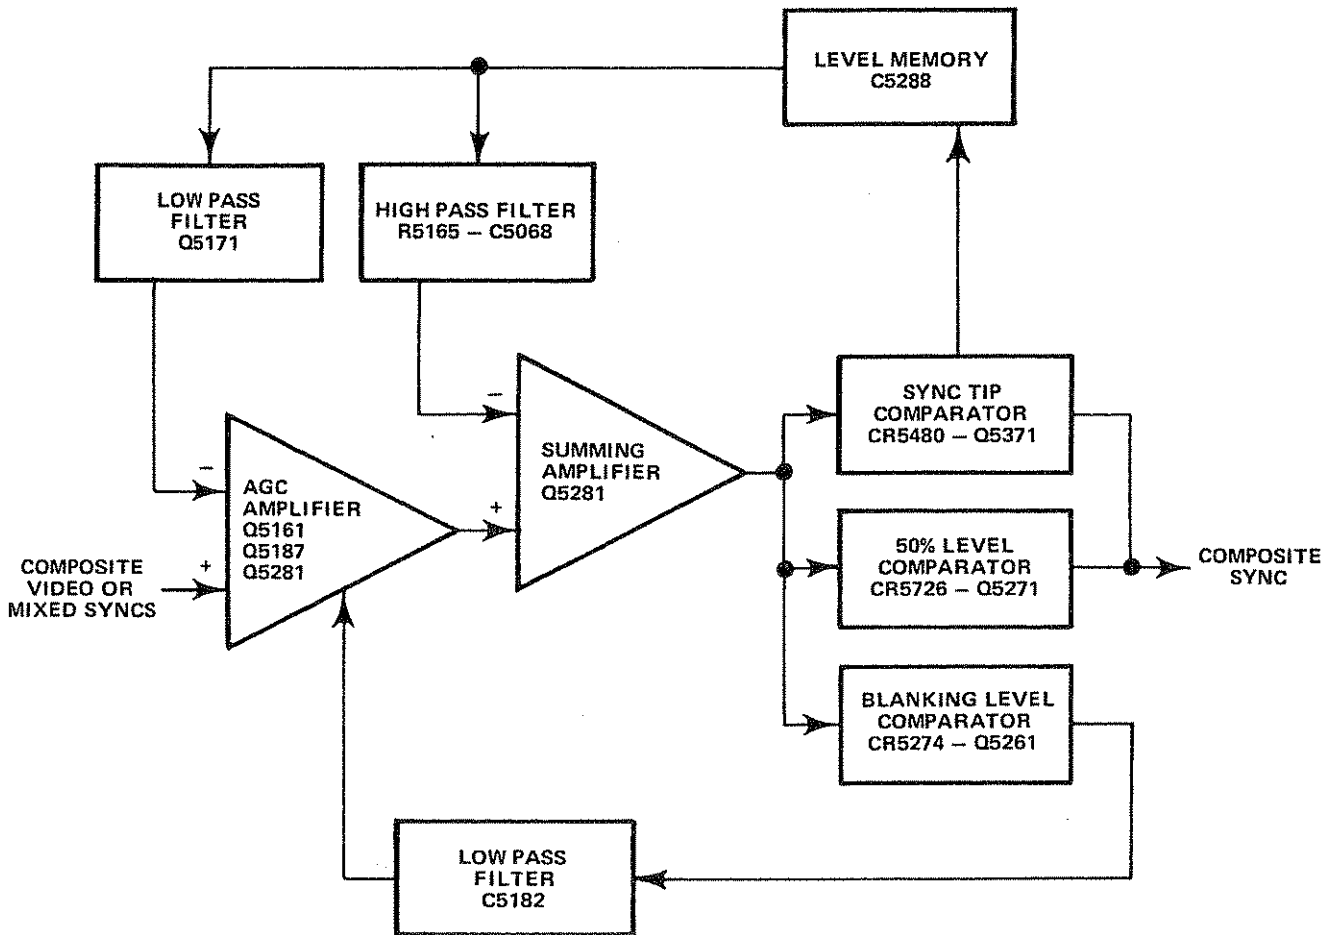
LEVEL MEMORY
C5288

LOW PASS
FILTER
Q5171

HIGH PASS FILTER
R5165 — C5068

−

SUMMING
AMPLIFIER
Q5281

+

−

AGC
AMPLIFIER
Q5161
Q5187
Q5281

COMPOSITE
VIDEO OR
MIXED SYNCS

+

SYNC TIP
COMPARATOR
CR5480 — Q5371

50% LEVEL
COMPARATOR
CR5726 — Q5271

COMPOSITE
SYNC

BLANKING LEVEL
COMPARATOR
CR5274 — Q5261

LOW PASS
FILTER
C5182